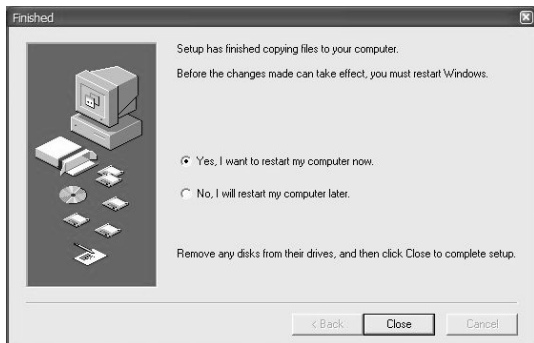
Finished

Setup has finished copying files to your computer.

Before the changes made can take effect, you must restart Windows.

Yes, I want to restart my computer now.

No, I will restart my computer later.

Remove any disks from their drives, and then click Close to complete setup.

< Back

Close

Cancel